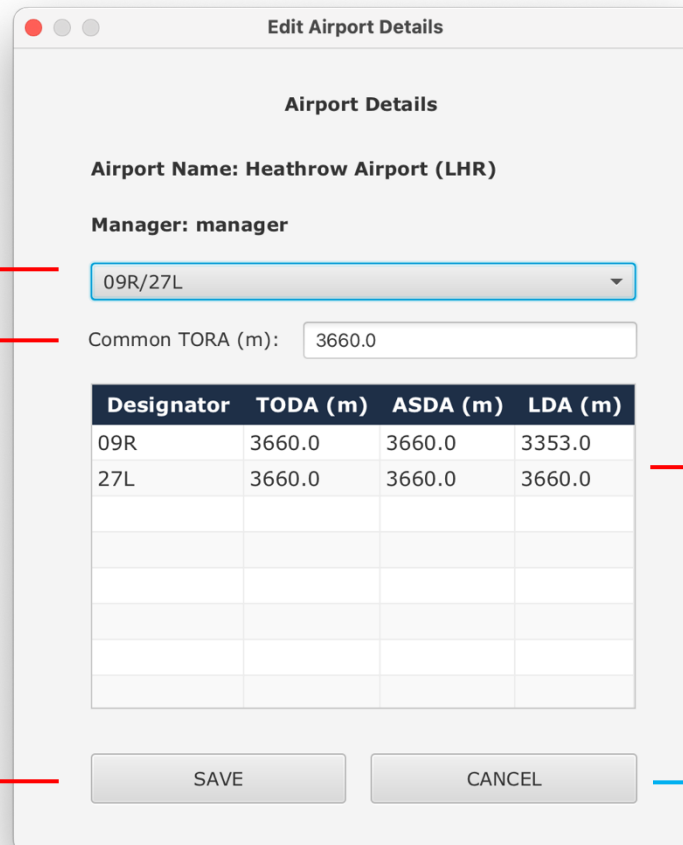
Edit Airport Details

Airport Details

Airport Name: Heathrow Airport (LHR)

Manager: manager

09R/27L

Common TORA (m): 3660.0

| Designator | TODA (m) | ASDA (m) | LDA (m) |
|---|---|---|---|
| 09R | 3660.0 | 3660.0 | 3353.0 |
| 27L | 3660.0 | 3660.0 | 3660.0 |

SAVE

CANCEL